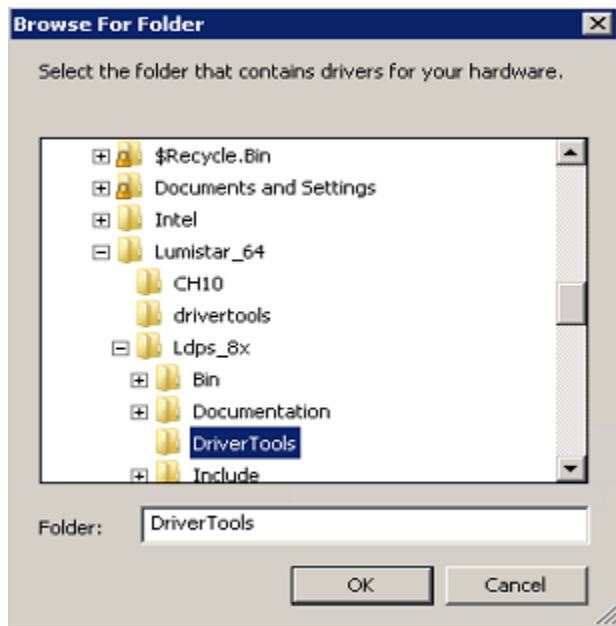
Browse For Folder

Select the folder that contains drivers for your hardware.

$Recycle.Bin
Documents and Settings
Intel
Lumistar_64
CH10
drivertools
Ldps_8x
Bin
Documentation
DriverTools
Include

Folder: DriverTools

OK
Cancel